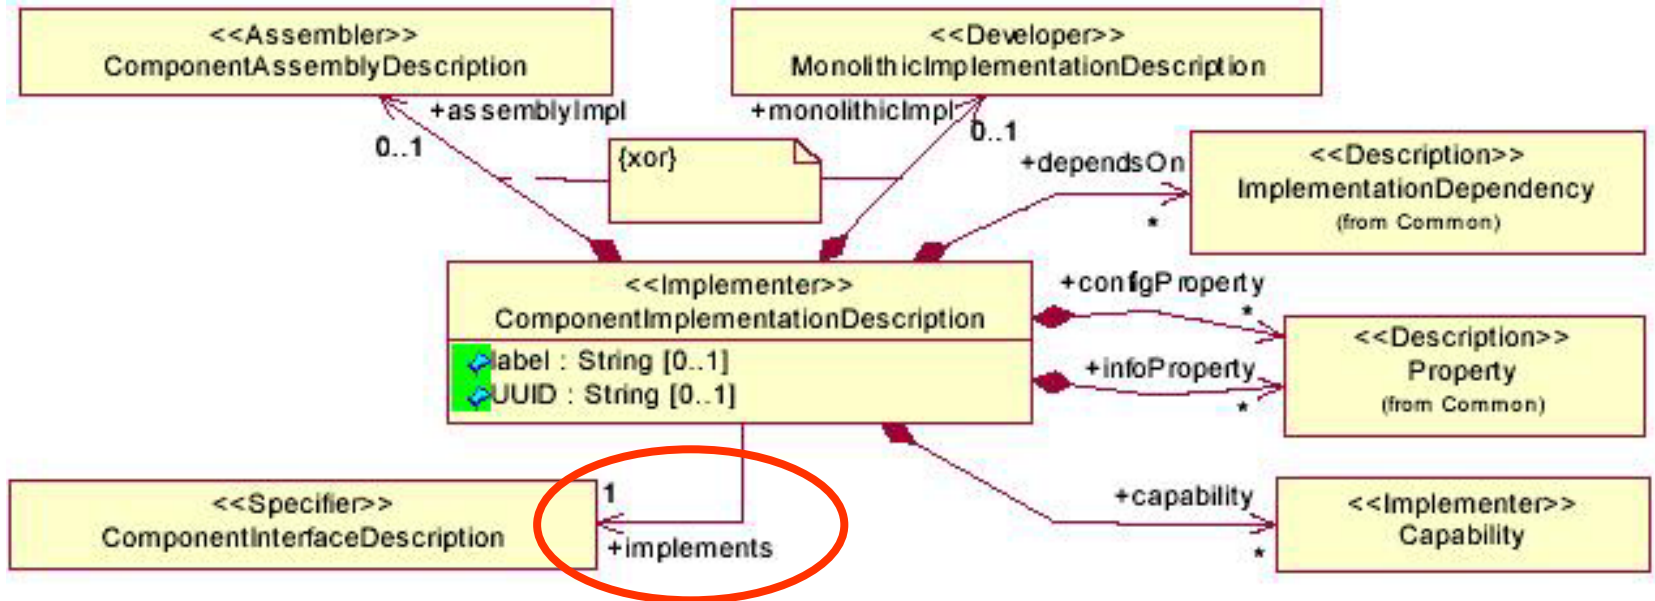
<<Assembler>>
ComponentAssemblyDescription

<<Developer>>
MonolithicImplementationDescription

+assemblyImpl
0..1
+monolithicImpl
0..1
{xor}
+dependsOn
*

<<Description>>
ImplementationDependency
(from Common)

<<Implementer>>
ComponentImplementationDescription
label : String [0..1]
UUID : String [0..1]

+configProperty
*
+infoProperty
*

<<Description>>
Property
(from Common)

<<Specifier>>
ComponentInterfaceDescription

1
+implements

+capability
*

<<Implementer>>
Capability